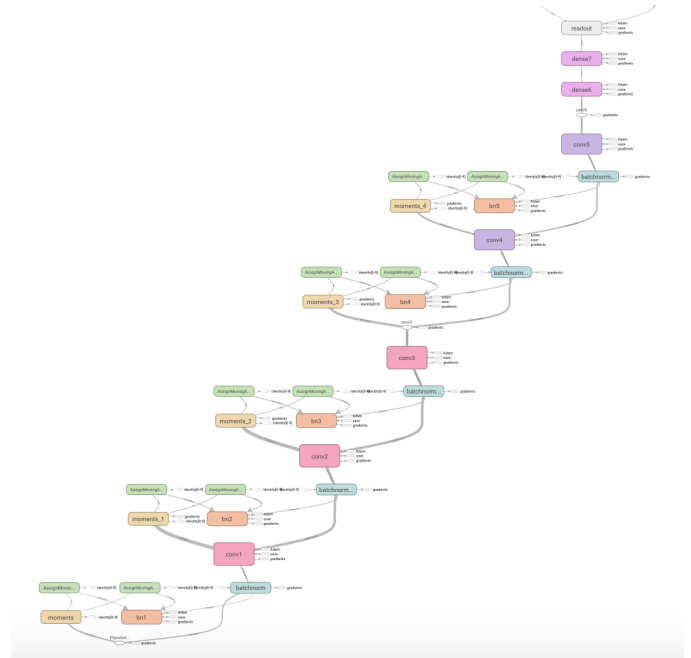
readout
Adam
save
gradients

dense7
Adam
save
gradients

dense6
Adam
save
gradients

pool2
gradients

conv5
Adam
save
gradients

AssignMovingA...
Identity[0-4]
AssignMovingA...
Identity[0-4]
batchnorm...
gradients

moments_4
gradients
Identity[0-4]
bn5
Adam
save
gradients

conv4
Adam
save
gradients

AssignMovingA...
Identity[0-4]
AssignMovingA...
Identity[0-4]
batchnorm...
gradients

moments_3
gradients
Identity[0-4]
bn4
Adam
save
gradients

pool1
gradients

conv3
Adam
save
gradients

AssignMovingA...
Identity[0-4]
AssignMovingA...
Identity[0-4]
batchnorm...
gradients

moments_2
gradients
Identity[0-4]
bn3
Adam
save
gradients

conv2
Adam
save
gradients

AssignMovingA...
Identity[0-4]
AssignMovingA...
Identity[0-4]
batchnorm...
gradients

moments_1
gradients
Identity[0-4]
bn2
Adam
save
gradients

conv1
Adam
save
gradients

AssignMovin...
Identity[0-4]
AssignMovingA...
Identity[0-4]
batchnorm
gradients

moments
Identity[0-4]
bn1
Adam
save
gradients

Placehol...
gradients